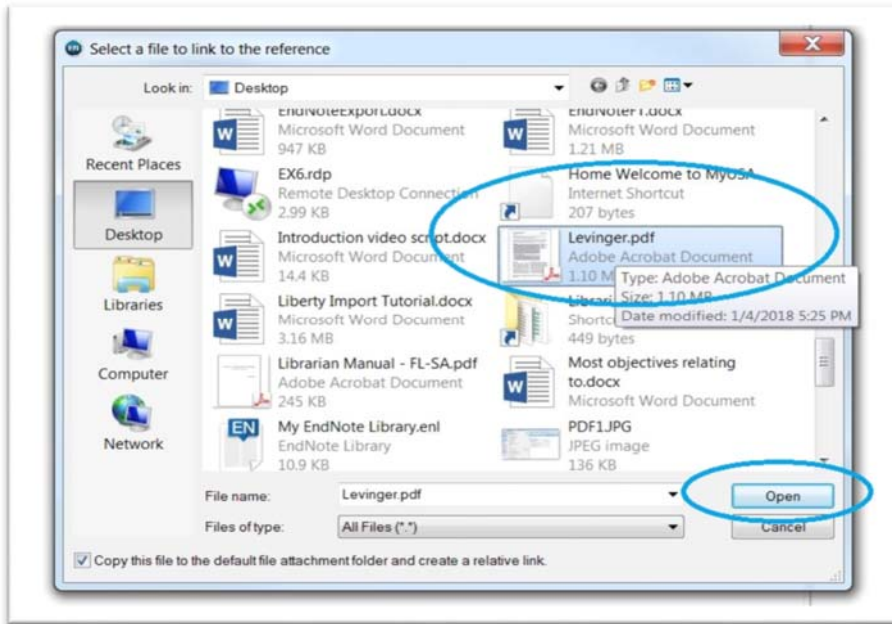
Select a file to link to the reference

Look in: Desktop

Recent Places
Desktop
Libraries
Computer
Network

EndNoteExport.docx
Microsoft Word Document
947 KB

EndNoteF1.docx
Microsoft Word Document
1.21 MB

EX6.rdp
Remote Desktop Connection
2.99 KB

Home Welcome to MyUSA
Internet Shortcut
207 bytes

Introduction video script.docx
Microsoft Word Document
14.4 KB

Levinger.pdf
Adobe Acrobat Document
1.10 M

Type: Adobe Acrobat Document
Size: 1.10 MB
Date modified: 1/4/2018 5:25 PM

Liberty Import Tutorial.docx
Microsoft Word Document
3.16 MB

Librari
Shortc
449 bytes

Librarian Manual - FL-SA.pdf
Adobe Acrobat Document
245 KB

Most objectives relating to.docx
Microsoft Word Document

My EndNote Library.enl
EndNote Library
10.9 KB

PDF1.JPG
JPEG image
136 KB

File name: Levinger.pdf
Files of type: All Files (*.*)

Open
Cancel

Copy this file to the default file attachment folder and create a relative link.